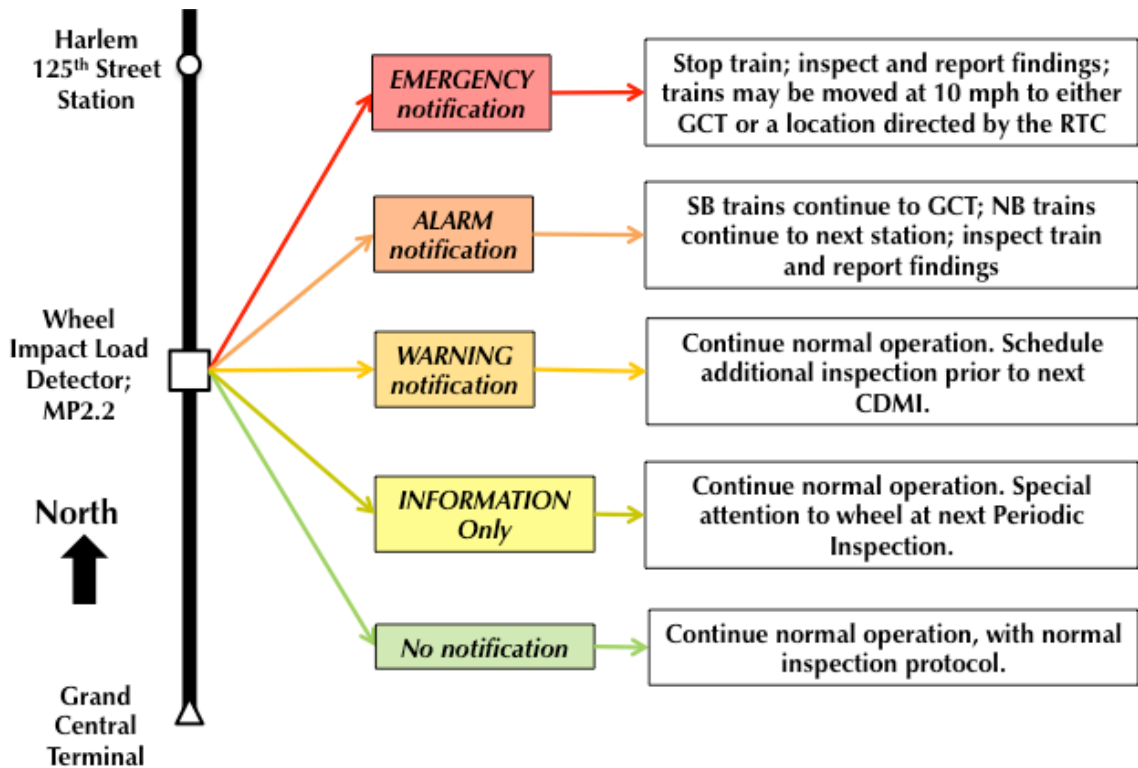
Harlem 125$^{th}$ Street Station

Wheel Impact Load Detector; MP2.2

North

Grand Central Terminal

EMERGENCY notification

Stop train; inspect and report findings; trains may be moved at 10 mph to either GCT or a location directed by the RTC

ALARM notification

SB trains continue to GCT; NB trains continue to next station; inspect train and report findings

WARNING notification

Continue normal operation. Schedule additional inspection prior to next CDMI.

INFORMATION Only

Continue normal operation. Special attention to wheel at next Periodic Inspection.

No notification

Continue normal operation, with normal inspection protocol.